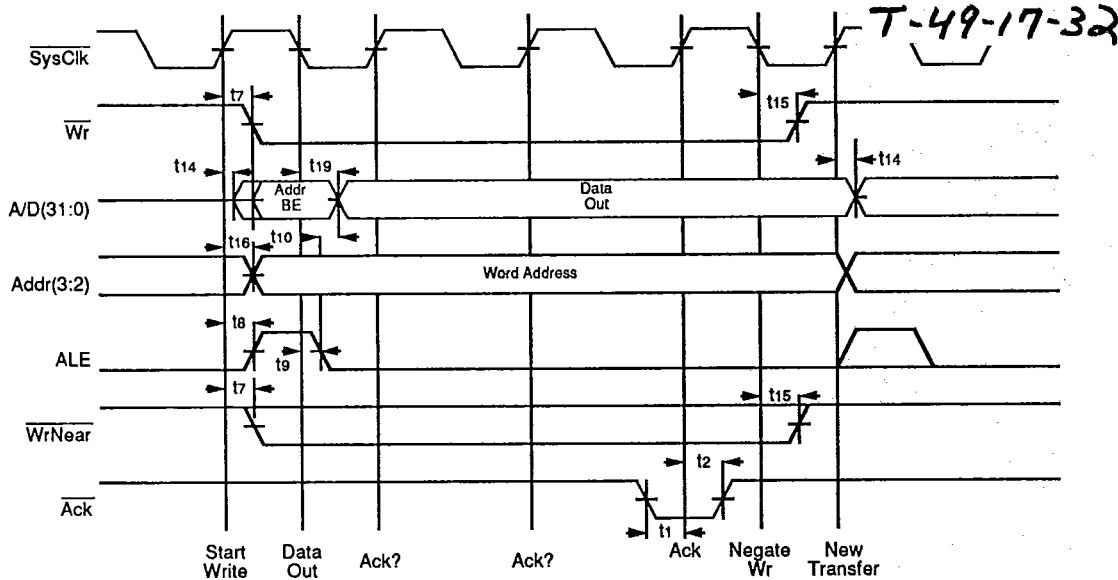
T-49-17-32

$\overline{\text{SysClk}}$

t7

t15

$\overline{\text{Wr}}$

t14

t19

t14

Addr BE

Data Out

A/D(31:0)

t16

t10

Addr(3:2)

Word Address

t8

ALE

t9

t7

t15

$\overline{\text{WrNear}}$

t2

$\overline{\text{Ack}}$

t1

Start Write

Data Out

Ack?

Ack?

Ack

Negate Wr

New Transfer